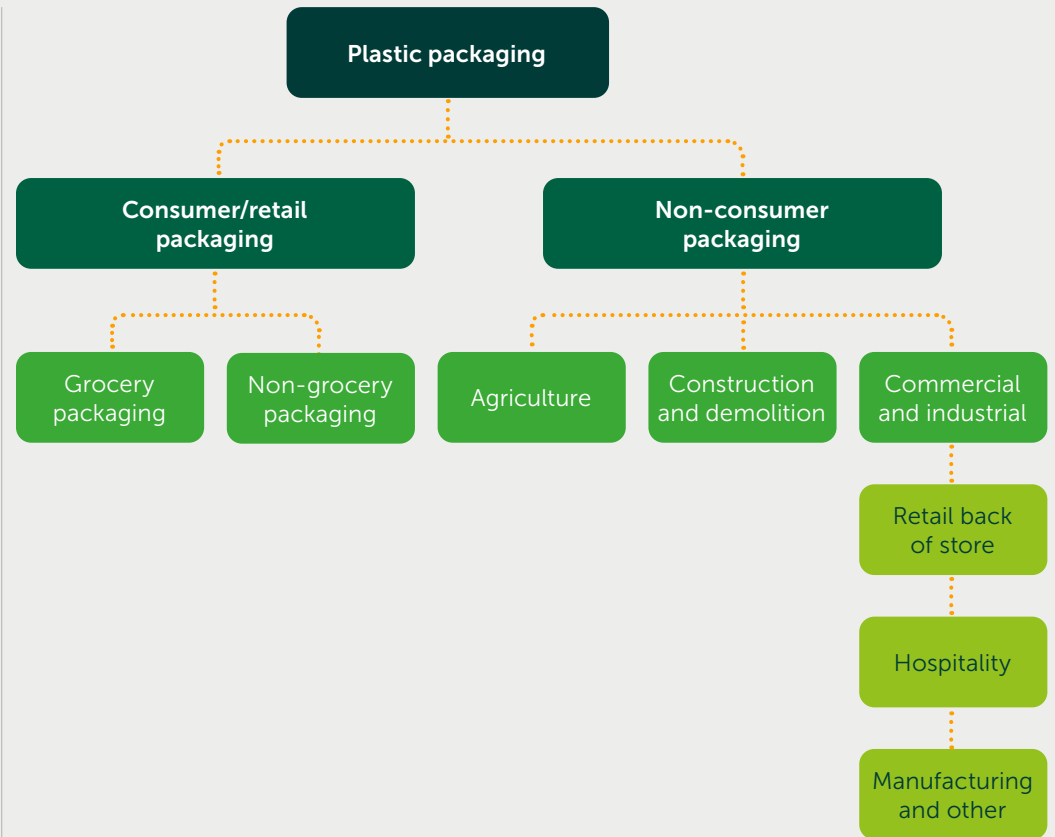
Plastic packaging

Consumer/retail packaging

Non-consumer packaging

Grocery packaging

Non-grocery packaging

Agriculture

Construction and demolition

Commercial and industrial

Retail back of store

Hospitality

Manufacturing and other